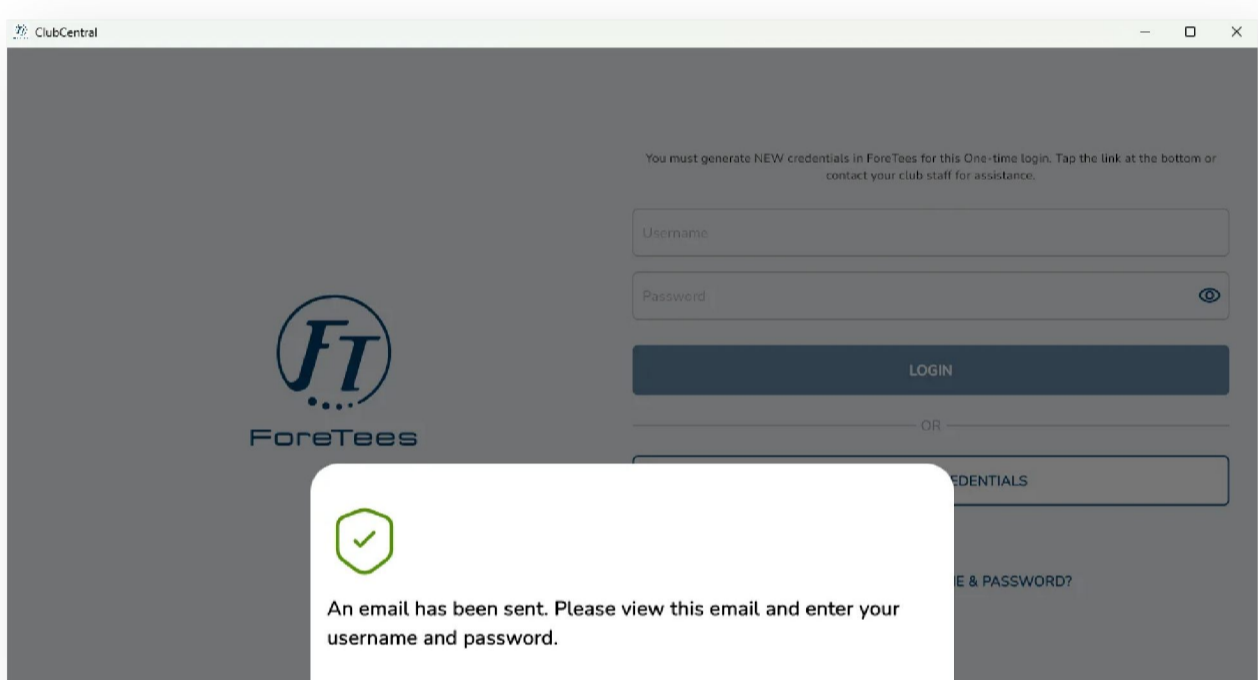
ClubCentral

You must generate NEW credentials in ForeTees for this One-time login. Tap the link at the bottom or contact your club staff for assistance.

Username

Password

LOGIN

OR

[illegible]EDENTIALS

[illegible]E & PASSWORD?

FT

ForeTees

An email has been sent. Please view this email and enter your username and password.